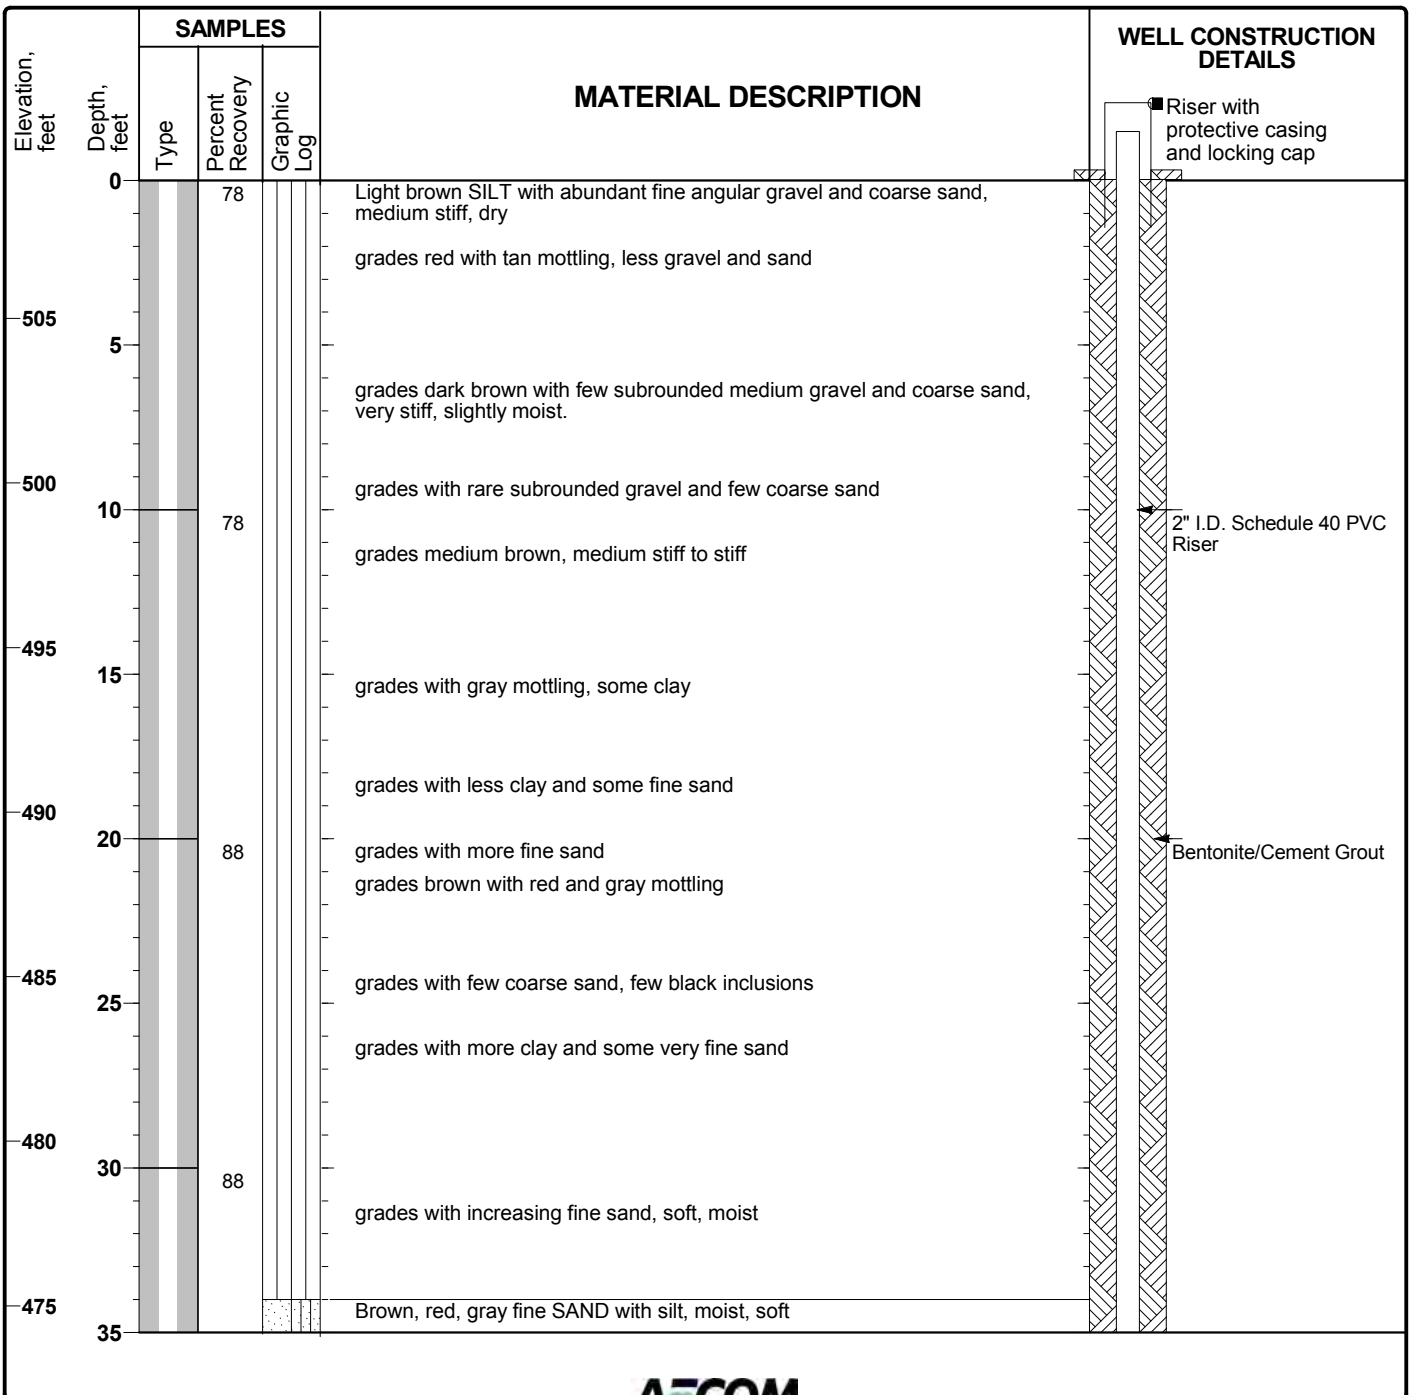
| Elevation, feet | Depth, feet | SAMPLES Type | SAMPLES Percent Recovery | SAMPLES Graphic Log | MATERIAL DESCRIPTION | WELL CONSTRUCTION DETAILS |
|---|---|---|---|---|---|---|
| | 0 | | 78 | | Light brown SILT with abundant fine angular gravel and coarse sand, medium stiff, dry | Riser with protective casing and locking cap |
| | | | | | grades red with tan mottling, less gravel and sand | |
| 505 | 5 | | | | | |
| | | | | | grades dark brown with few subrounded medium gravel and coarse sand, very stiff, slightly moist. | |
| 500 | | | | | grades with rare subrounded gravel and few coarse sand | |
| | 10 | | 78 | | | 2" I.D. Schedule 40 PVC Riser |
| | | | | | grades medium brown, medium stiff to stiff | |
| 495 | 15 | | | | grades with gray mottling, some clay | |
| | | | | | grades with less clay and some fine sand | |
| 490 | 20 | | 88 | | grades with more fine sand | Bentonite/Cement Grout |
| | | | | | grades brown with red and gray mottling | |
| 485 | 25 | | | | grades with few coarse sand, few black inclusions | |
| | | | | | grades with more clay and some very fine sand | |
| 480 | 30 | | 88 | | | |
| | | | | | grades with increasing fine sand, soft, moist | |
| 475 | | | | | Brown, red, gray fine SAND with silt, moist, soft | |
| | 35 | | | | | |

AECOM